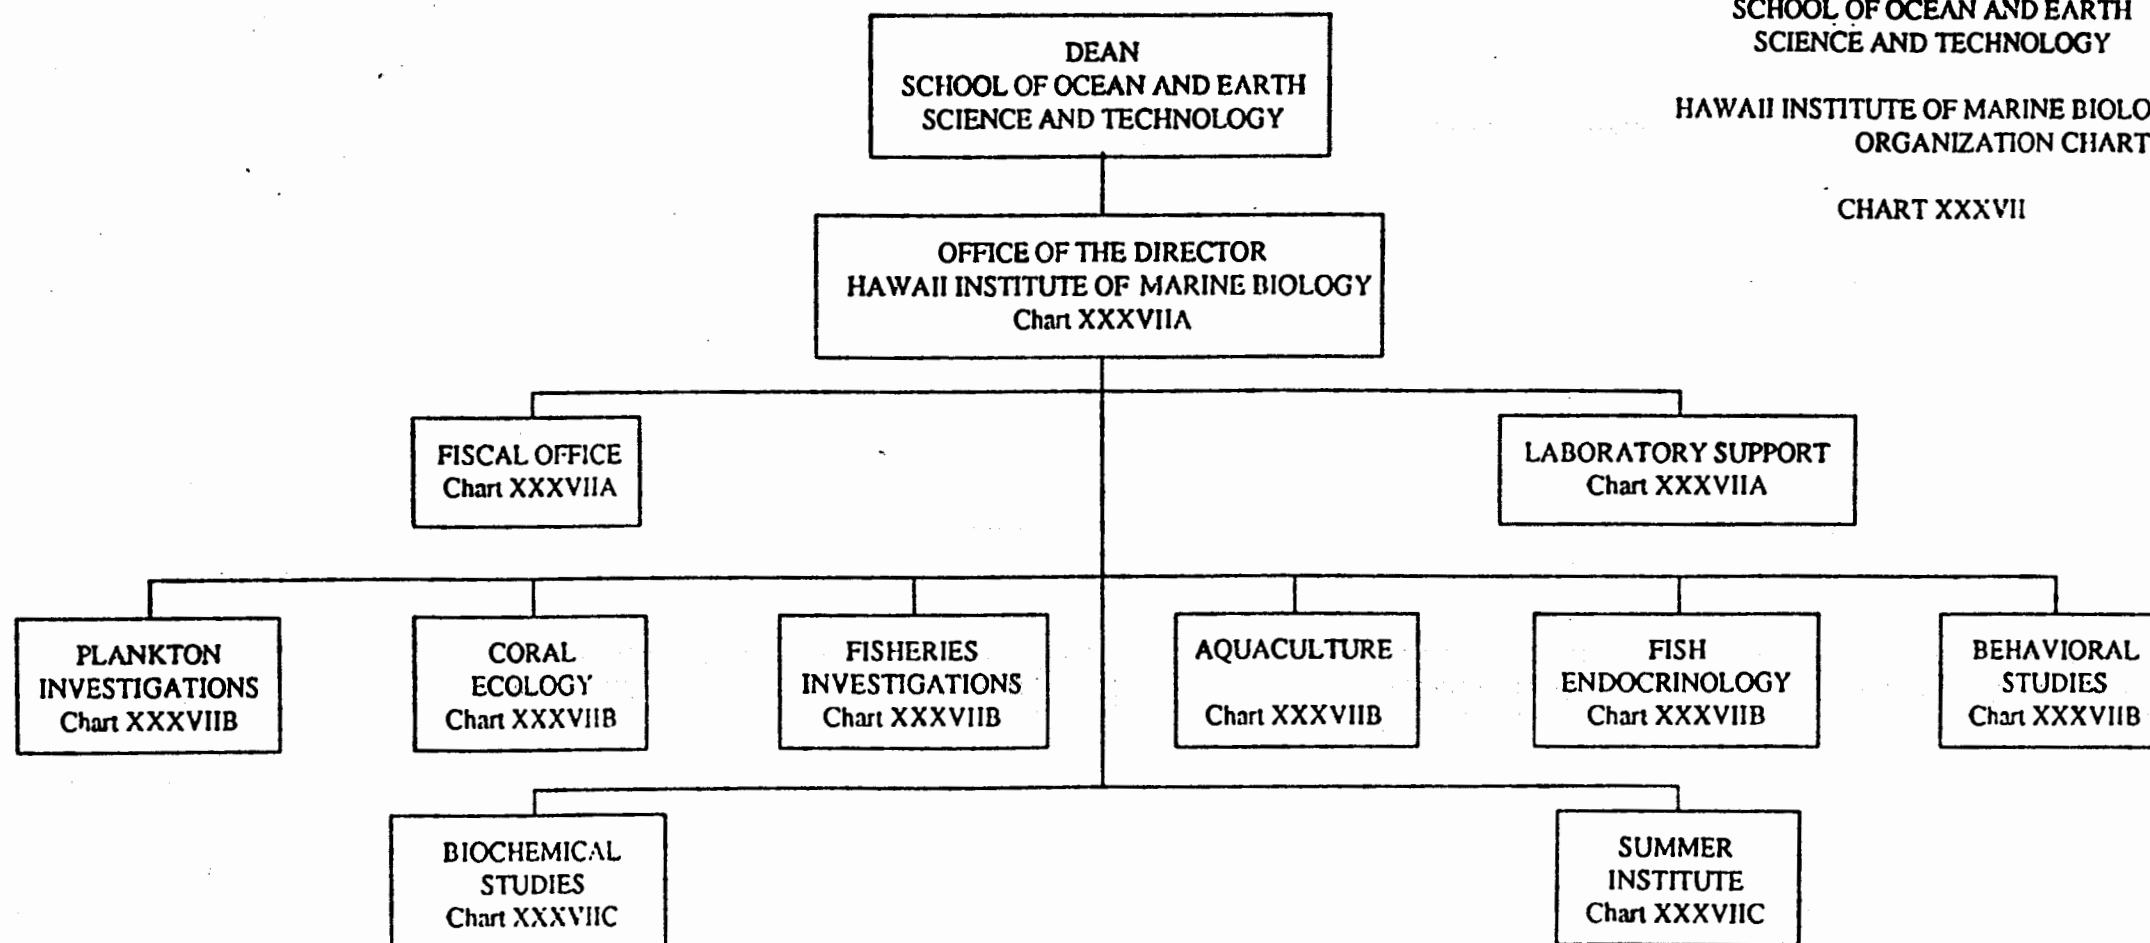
SCHOOL OF OCEAN AND EARTH SCIENCE AND TECHNOLOGY

HAWAII INSTITUTE OF MARINE BIOLO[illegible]
ORGANIZATION CHART

CHART XXXVII

DEAN
SCHOOL OF OCEAN AND EARTH SCIENCE AND TECHNOLOGY

OFFICE OF THE DIRECTOR
HAWAII INSTITUTE OF MARINE BIOLOGY
Chart XXXVIIA

FISCAL OFFICE
Chart XXXVIIA

LABORATORY SUPPORT
Chart XXXVIIA

PLANKTON INVESTIGATIONS
Chart XXXVIIB

CORAL ECOLOGY
Chart XXXVIIB

FISHERIES INVESTIGATIONS
Chart XXXVIIB

AQUACULTURE
Chart XXXVIIB

FISH ENDOCRINOLOGY
Chart XXXVIIB

BEHAVIORAL STUDIES
Chart XXXVIIB

BIOCHEMICAL STUDIES
Chart XXXVIIC

SUMMER INSTITUTE
Chart XXXVIIC